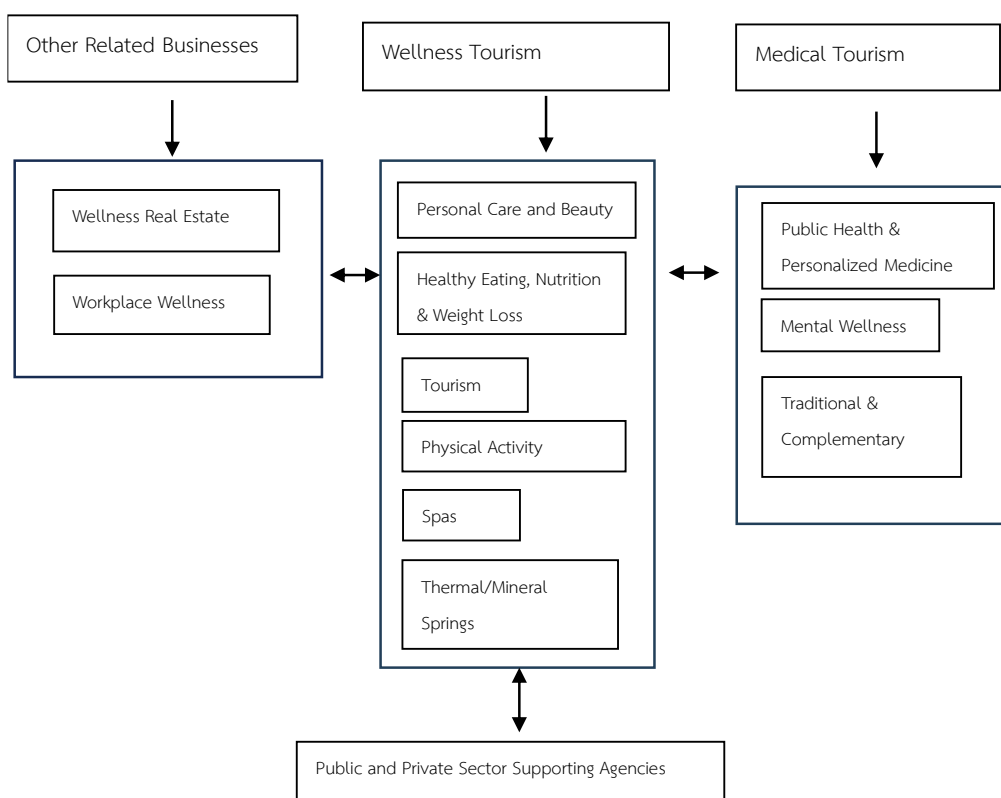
Other Related Businesses

Wellness Tourism

Medical Tourism

Wellness Real Estate

Workplace Wellness

Personal Care and Beauty

Healthy Eating, Nutrition & Weight Loss

Tourism

Physical Activity

Spas

Thermal/Mineral Springs

Public Health & Personalized Medicine

Mental Wellness

Traditional & Complementary

Public and Private Sector Supporting Agencies